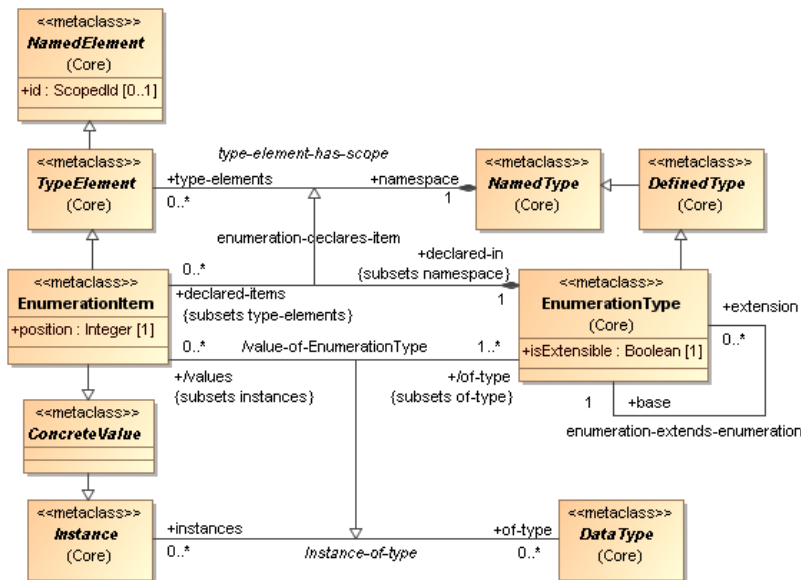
<<metaclass>>
NamedElement
(Core)
+id : ScopedId [0..1]

type-element-has-scope

<<metaclass>>
TypeElement
(Core)

+type-elements
0..*

+namespace
1

<<metaclass>>
NamedType
(Core)

<<metaclass>>
DefinedType
(Core)

enumeration-declares-item

0..*

+declared-in
{subsets namespace}

<<metaclass>>
EnumerationItem
+position : Integer [1]

+declared-items
{subsets type-elements}

1

<<metaclass>>
EnumerationType
(Core)
+isExtensible : Boolean [1]

+extension
0..*

0..*

/value-of-EnumerationType

1..*

+/values
{subsets instances}

+/of-type
{subsets of-type}

1

+base

enumeration-extends-enumeration

<<metaclass>>
ConcreteValue

<<metaclass>>
Instance
(Core)

+instances
0..*

Instance-of-type

+of-type
0..*

<<metaclass>>
DataType
(Core)